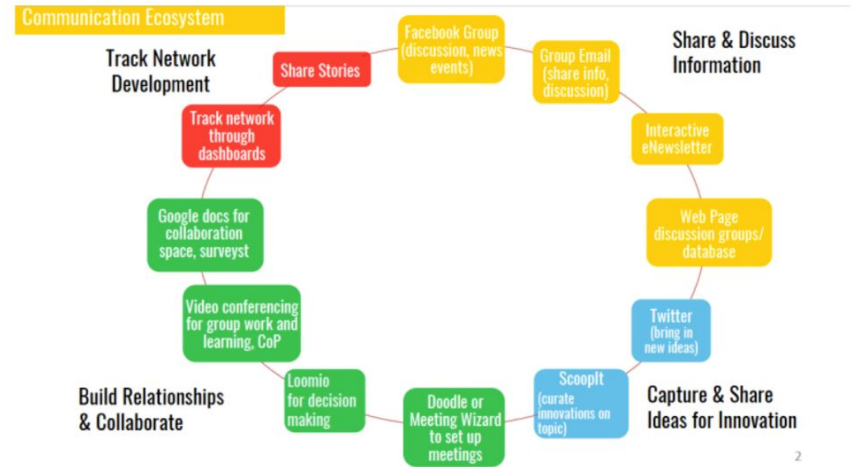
Communication Ecosystem

Track Network Development

Share & Discuss Information

Share Stories

Facebook Group (discussion, news events)

Group Email (share info, discussion)

Track network through dashboards

Interactive eNewsletter

Google docs for collaboration space, surveyst

Web Page discussion groups/ database

Video conferencing for group work and learning, CoP

Twitter (bring in new ideas)

Build Relationships & Collaborate

Loomio for decision making

Doodle or Meeting Wizard to set up meetings

ScoopIt (curate innovations on topic)

Capture & Share Ideas for Innovation

2